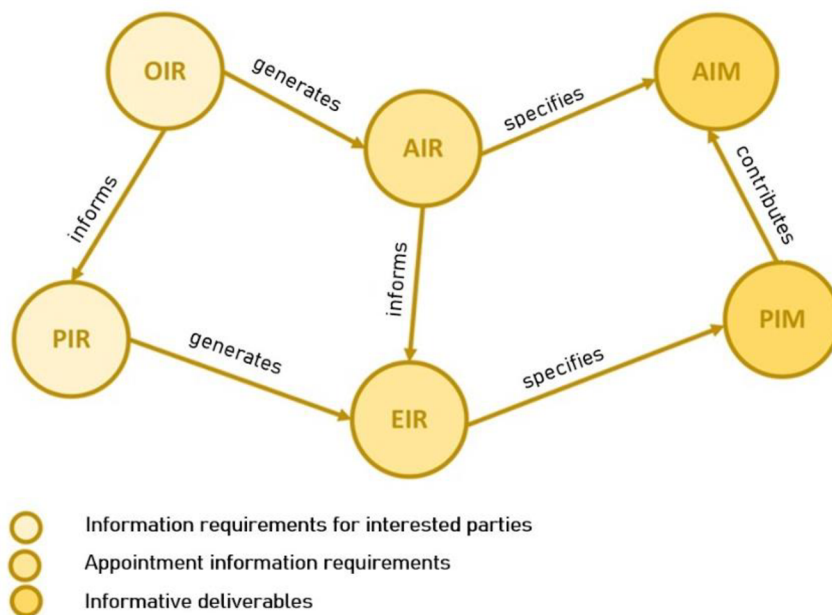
OIR
generates
AIM
specifies
AIR
contributes
informs
informs
PIM
PIR
generates
specifies
EIR

Information requirements for interested parties
Appointment information requirements
Informative deliverables